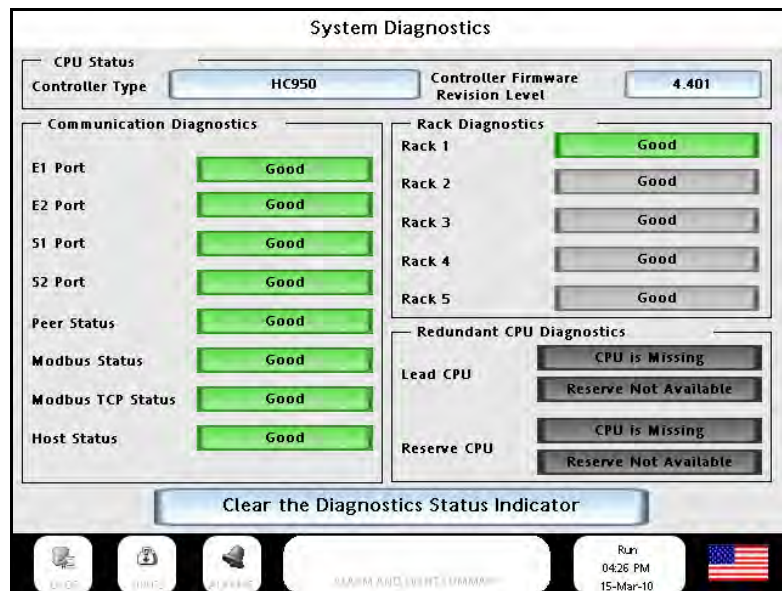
System Diagnostics

CPU Status
Controller Type HC950
Controller Firmware Revision Level 4.401

Communication Diagnostics
E1 Port Good
E2 Port Good
S1 Port Good
S2 Port Good
Peer Status Good
Modbus Status Good
Modbus TCP Status Good
Host Status Good

Rack Diagnostics
Rack 1 Good
Rack 2 Good
Rack 3 Good
Rack 4 Good
Rack 5 Good

Redundant CPU Diagnostics
Lead CPU
CPU is Missing
Reserve Not Available
Reserve CPU
CPU is Missing
Reserve Not Available

Clear the Diagnostics Status Indicator

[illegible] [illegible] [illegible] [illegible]
Run
04:26 PM
15-Mar-10